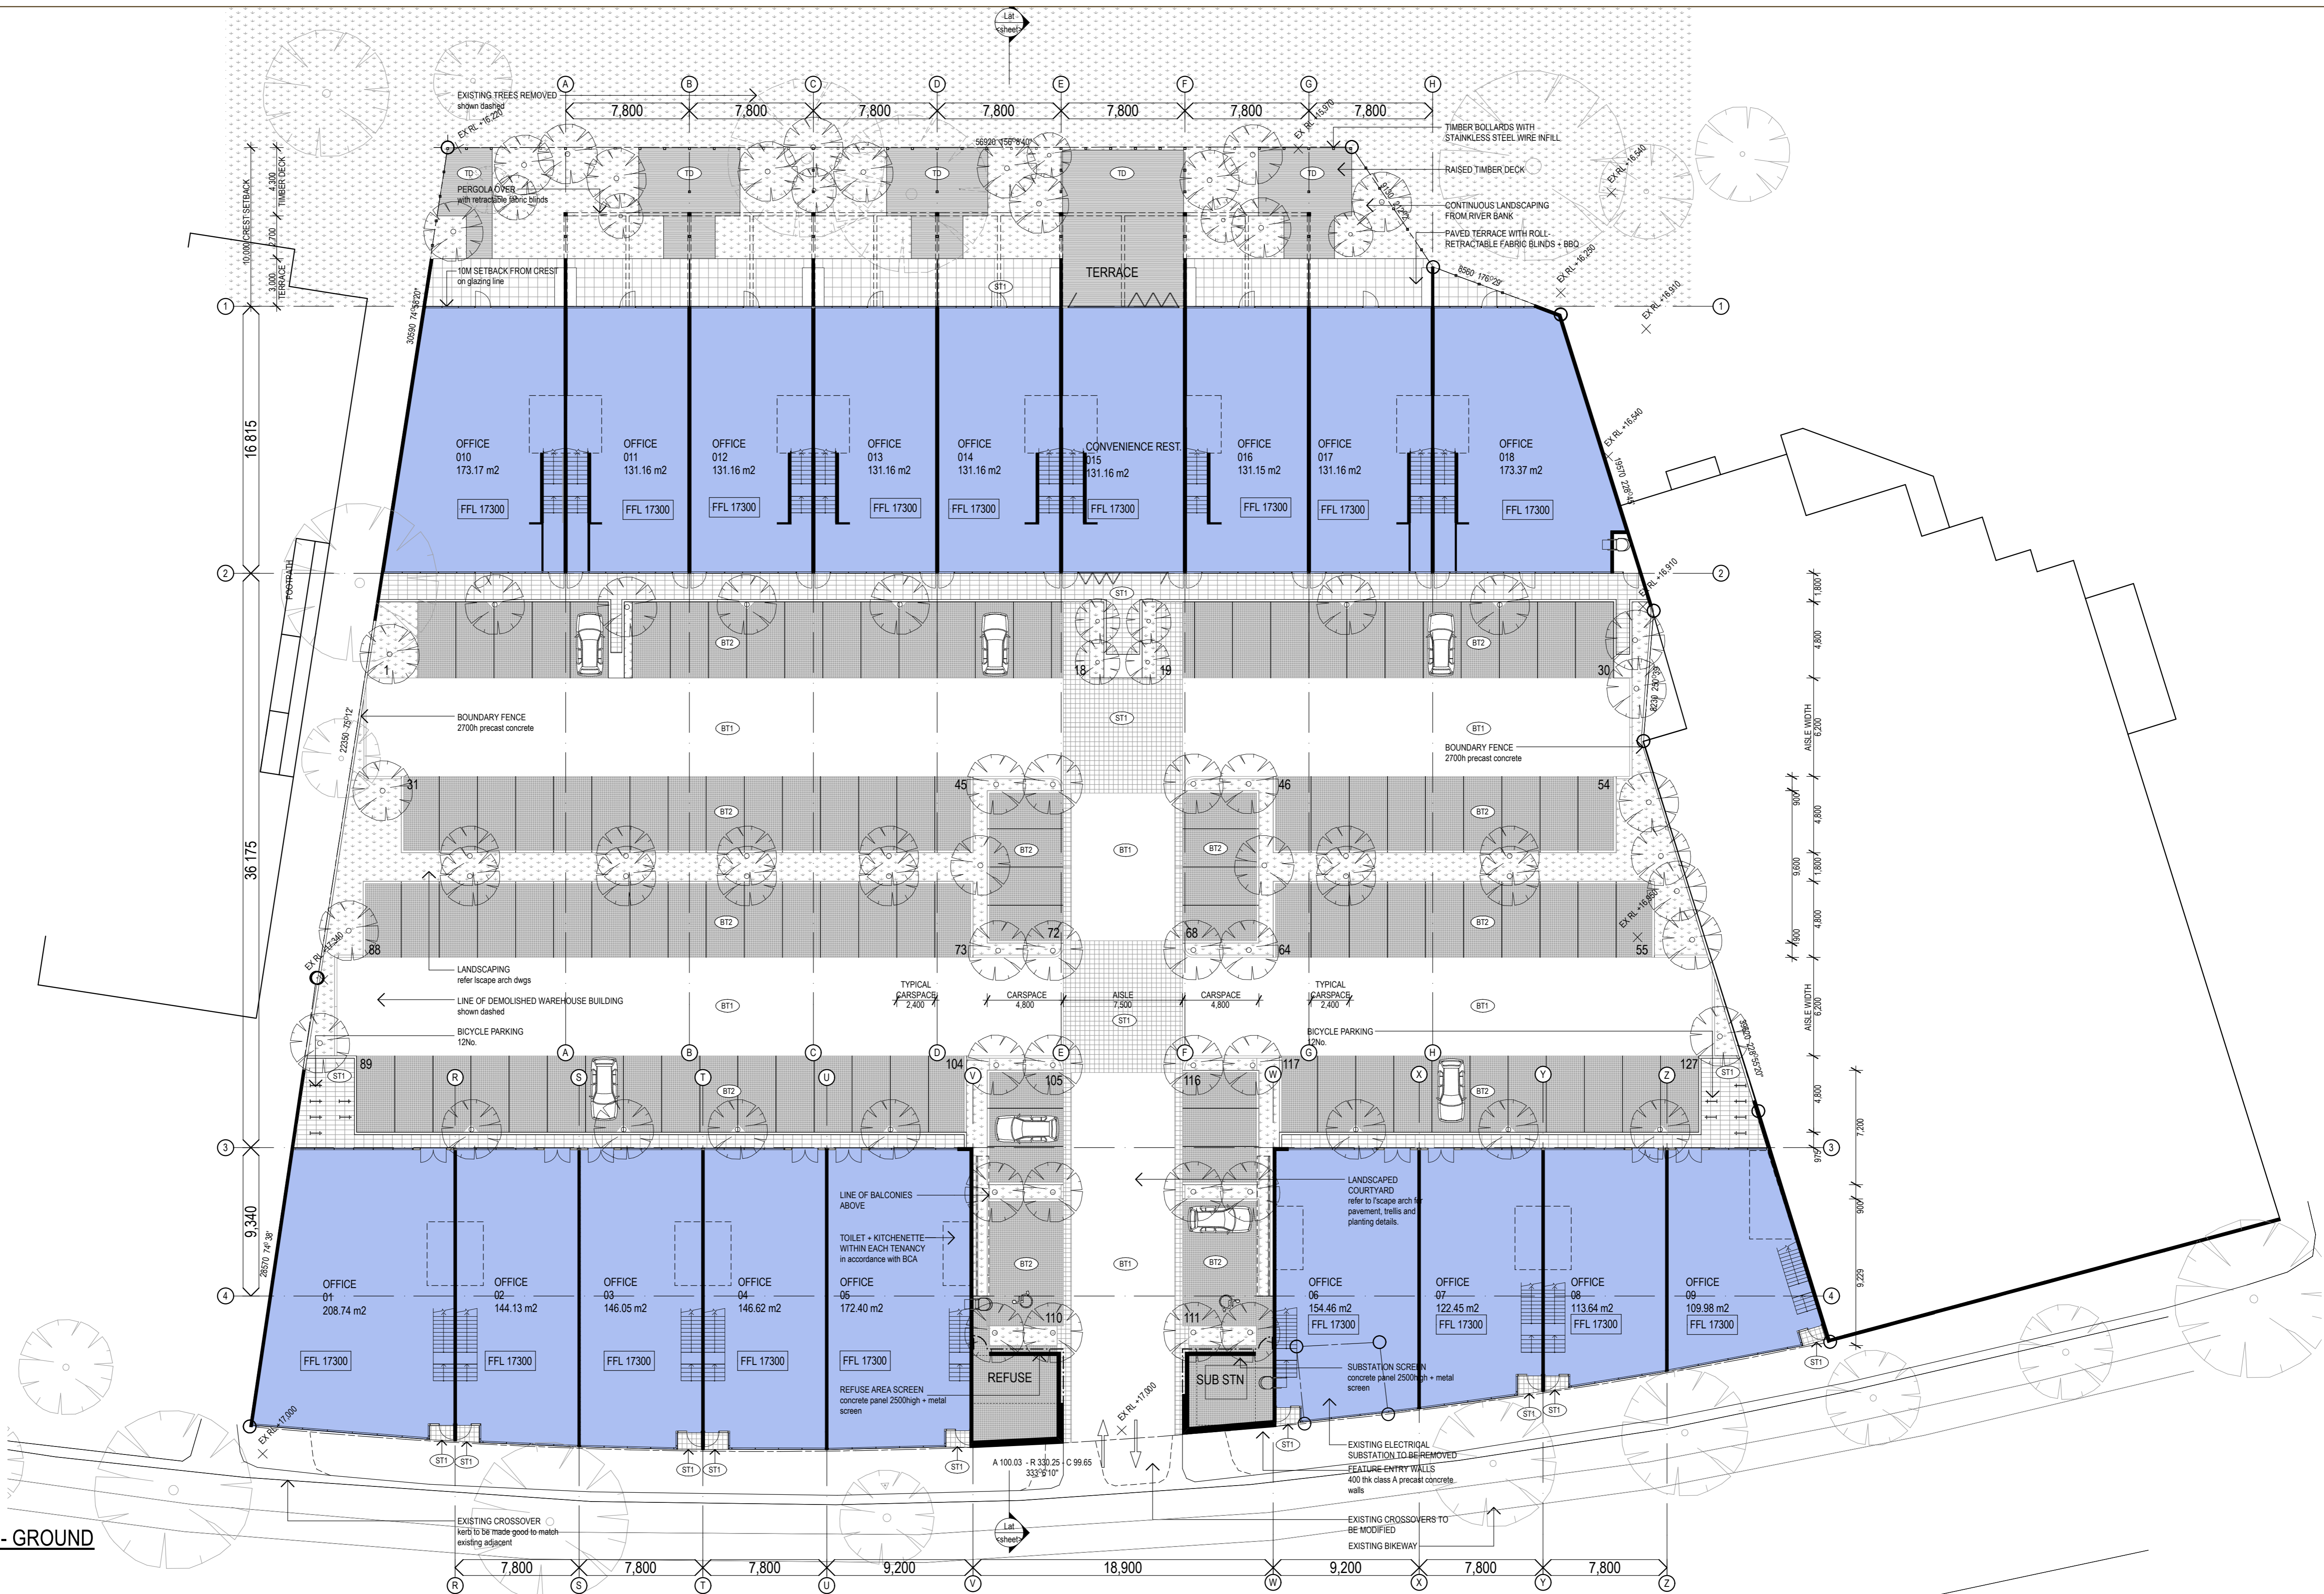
Lat sheet

A B C D E F G H

7,800 7,800 7,800 7,800 7,800 7,800 7,800

EXISTING TREES REMOVED shown dashed

EX RL +16.220

EX RL +15.970

56920 356°8'40"

TIMBER BOLLARDS WITH STAINKLESS STEEL WIRE INFILL

RAISED TIMBER DECK

CONTINUOUS LANDSCAPING FROM RIVER BANK

PAVED TERRACE WITH ROLL-RETRACTABLE FABRIC BLINDS + BBQ

EX RL +16.540

EX RL +16.250

EX RL +16.910

8560 176°25'

TD TD TD TD TD

PERGOLA OVER with retractable fabric blinds

10,000 CREST SETBACK

4,300 TIMBER DECK

2,700

3,000 TERRACE

10M SETBACK FROM CREST on glazing line

TERRACE

ST1

30590 74°35'20"

1

16 815

OFFICE 010 173.17 m2 FFL 17300

OFFICE 011 131.16 m2 FFL 17300

OFFICE 012 131.16 m2 FFL 17300

OFFICE 013 131.16 m2 FFL 17300

OFFICE 014 131.16 m2 FFL 17300

CONVENIENCE REST. 015 131.16 m2 FFL 17300

OFFICE 016 131.15 m2 FFL 17300

OFFICE 017 131.16 m2 FFL 17300

OFFICE 018 173.37 m2 FFL 17300

EX RL +16.540

19570 228°4'

2

FOOTPATH

EX RL +16.910

1,800 4,800 AISLE WIDTH 6,200 900 4,800 9,600 1,800 4,800 900 AISLE WIDTH 6,200 4,800 7,200 900 9,229

ST1

BT2 BT2

18 19

1 30

6230 230°39'

BOUNDARY FENCE 2700h precast concrete

22350 75°12'

BT1 ST1 BT1

BOUNDARY FENCE 2700h precast concrete

36 175

31 45 46 54

BT2 BT2 BT2 BT1 BT2 BT2

BT2 BT2

73 72 68 64

88 55

EX RL +17.240

EX RL +16.883

LANDSCAPING refer lscape arch dwgs

LINE OF DEMOLISHED WAREHOUSE BUILDING shown dashed

BT1

TYPICAL CARSPACE 2,400

CARSPACE 4,800

AISLE 7,500

ST1

CARSPACE 4,800

TYPICAL CARSPACE 2,400

BT1

BICYCLE PARKING 12No.

BICYCLE PARKING 12No.

35920 228°25'20"

89 104 105 116 117 127

ST1 ST1

A B C D E F G H

R S T U V W X Y Z

BT2 BT2

3

9,340

LINE OF BALCONIES ABOVE

TOILET + KITCHENETTE WITHIN EACH TENANCY in accordance with BCA

LANDSCAPED COURTYARD refer to l'scape arch for pavement, trellis and planting details.

28570 74°38'

4

OFFICE 01 208.74 m2 FFL 17300

OFFICE 02 144.13 m2 FFL 17300

OFFICE 03 146.05 m2 FFL 17300

OFFICE 04 146.62 m2 FFL 17300

OFFICE 05 172.40 m2 FFL 17300

BT2 BT1 BT2

OFFICE 06 154.46 m2 FFL 17300

OFFICE 07 122.45 m2 FFL 17300

OFFICE 08 113.64 m2 FFL 17300

OFFICE 09 109.98 m2 FFL 17300

110 111

REFUSE SUB STN

REFUSE AREA SCREEN concrete panel 2500high + metal screen

SUBSTATION SCREEN concrete panel 2500high + metal screen

EX RL +17.000

EX RL +17.000

ST1 ST1 ST1 ST1 ST1 ST1 ST1 ST1 ST1

A 100.03 - R 330.25 - C 99.65 333°6'10"

EXISTING ELECTRICAL SUBSTATION TO BE REMOVED

FEATURE ENTRY WALLS 400 thk class A precast concrete walls

EXISTING CROSSOVERS TO BE MODIFIED

EXISTING BIKEWAY

EXISTING CROSSOVER kerb to be made good to match existing adjacent

- GROUND

Lat sheet

7,800 7,800 7,800 9,200 18,900 9,200 7,800 7,800

R S T U V W X Y Z